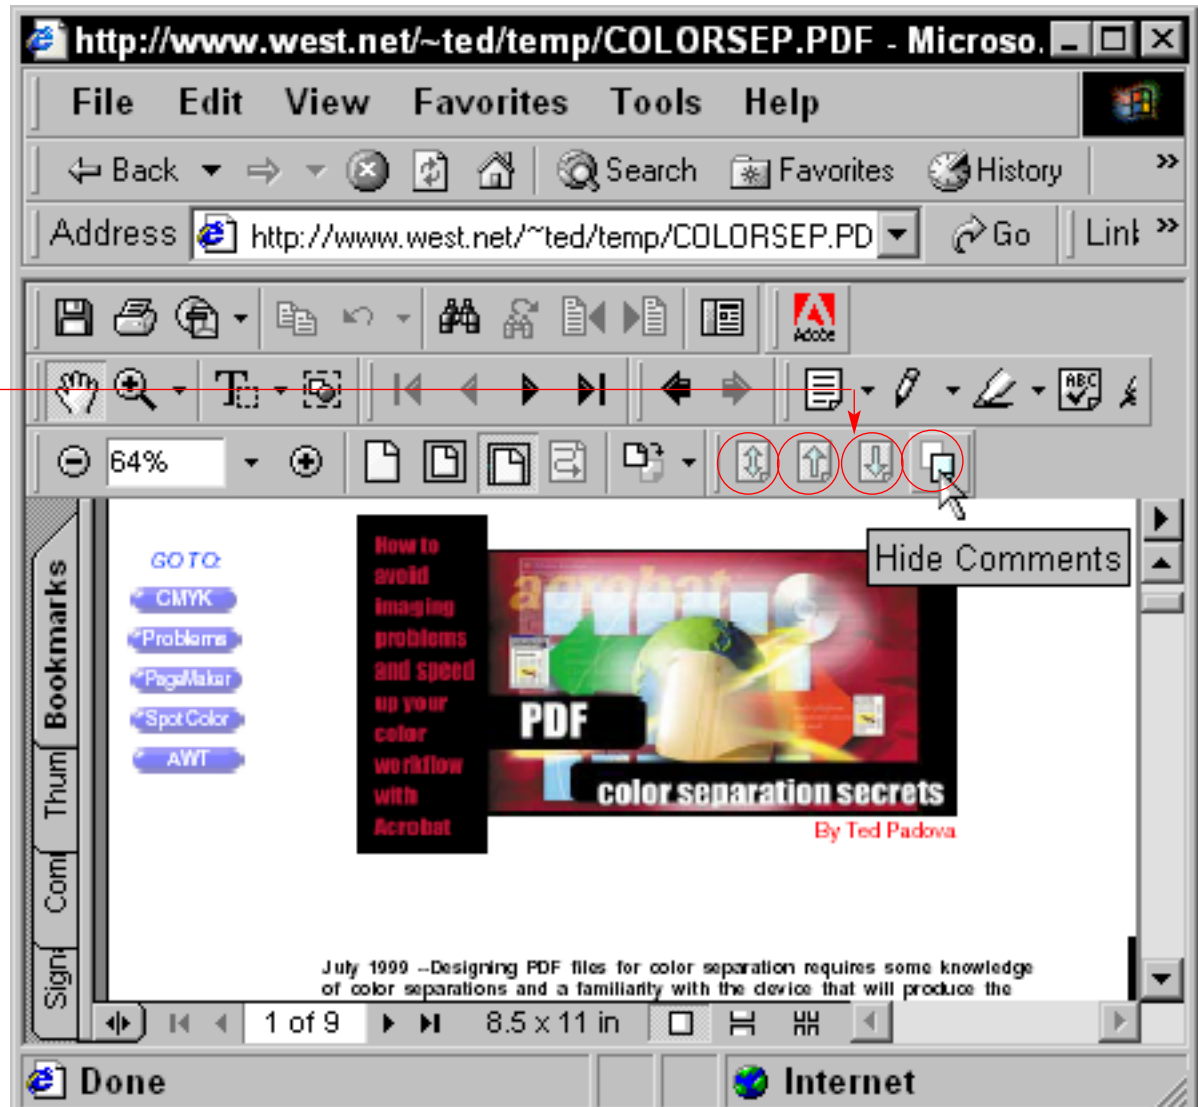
http://www.west.net/~ted/temp/COLORSEP.PDF - Microso.

File Edit View Favorites Tools Help

Back Search Favorites History

Address http://www.west.net/~ted/temp/COLORSEP.PD Go Link

Adobe

64%

Hide Comments

Bookmarks Thum Com Sign

GOTO:
CMYK
Problems
PageMaker
Spot Color
AWT

How to avoid imaging problems and speed up your color workflow with Acrobat

acrobat
PDF
color separation secrets
By Ted Padova

July 1999 --Designing PDF files for color separation requires some knowledge of color separations and a familiarity with the device that will produce the

1 of 9 8.5 x 11 in

Done Internet